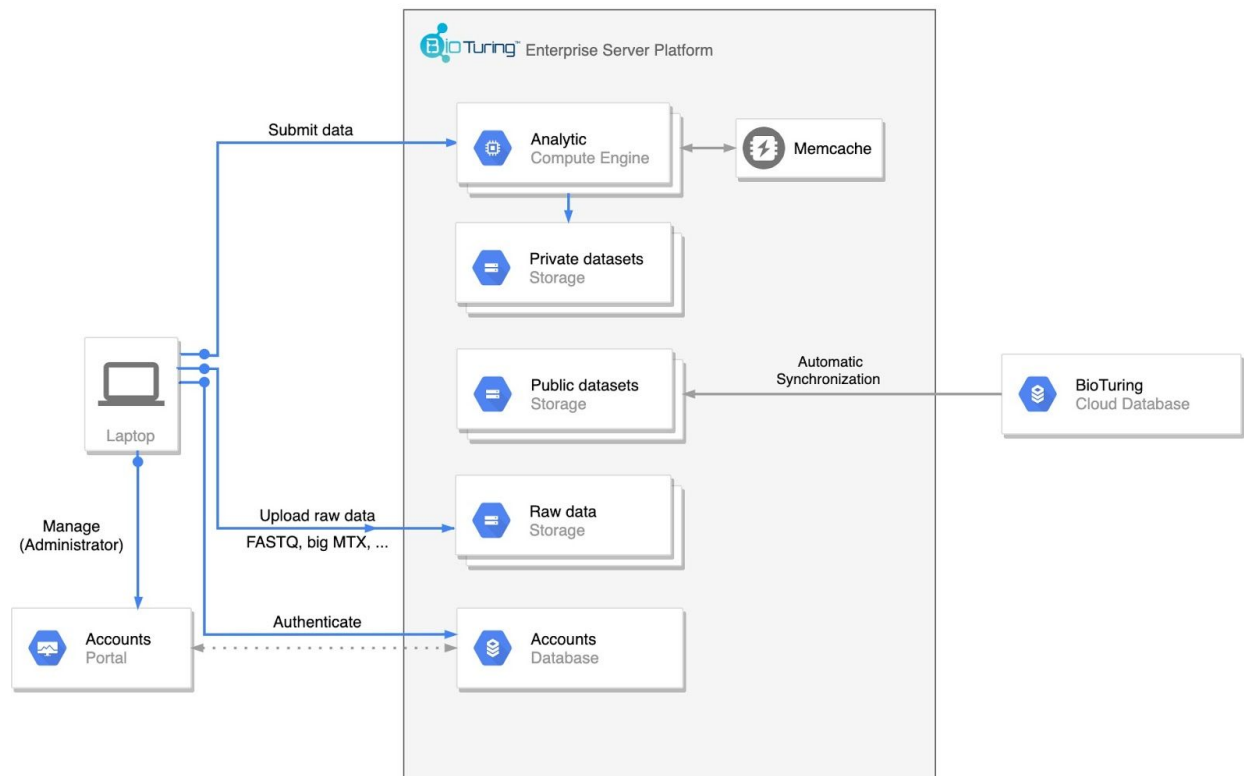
BioTuring™ Enterprise Server Platform

Submit data

Analytic
Compute Engine

Memcache

Private datasets
Storage

Laptop

Public datasets
Storage

Automatic
Synchronization

BioTuring
Cloud Database

Upload raw data
FASTQ, big MTX, ...

Raw data
Storage

Manage
(Administrator)

Authenticate

Accounts
Portal

Accounts
Database